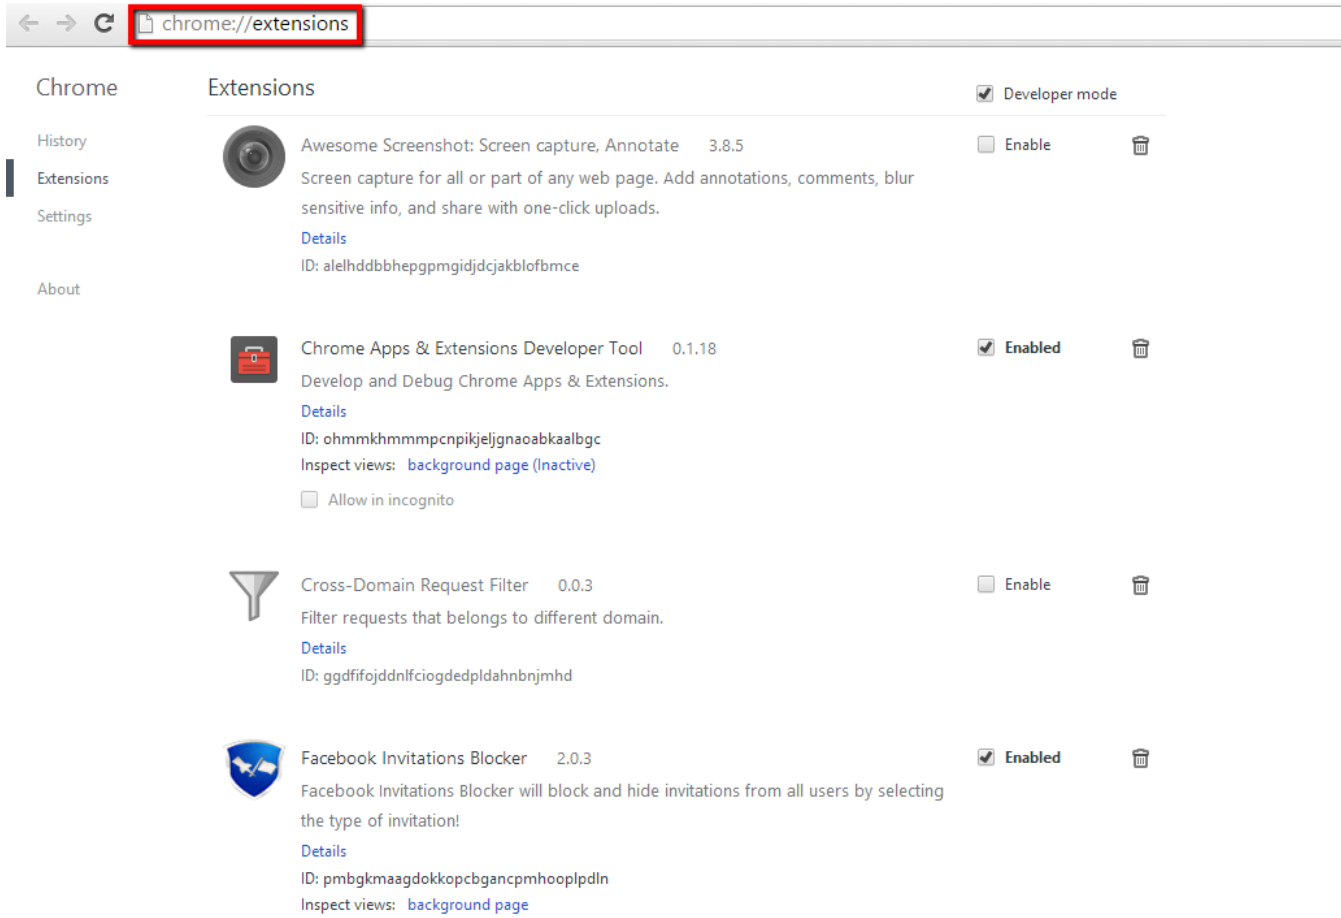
chrome://extensions

Chrome

History
Extensions
Settings

About

Extensions

Developer mode

Awesome Screenshot: Screen capture, Annotate 3.8.5
Screen capture for all or part of any web page. Add annotations, comments, blur sensitive info, and share with one-click uploads.
Details
ID: alelhddbbhepgpmgidjdcjakblofbmce

Enable

Chrome Apps & Extensions Developer Tool 0.1.18
Develop and Debug Chrome Apps & Extensions.
Details
ID: ohmmkhmmmpcnpikjeljgnaoabkaalbgc
Inspect views: background page (Inactive)
Allow in incognito

Enabled

Cross-Domain Request Filter 0.0.3
Filter requests that belongs to different domain.
Details
ID: ggdfifojddnlfciogdedpldahnbnjmhd

Enable

Facebook Invitations Blocker 2.0.3
Facebook Invitations Blocker will block and hide invitations from all users by selecting the type of invitation!
Details
ID: pmbgkmaagdokkopcbgancpmhooplpdln
Inspect views: background page

Enabled